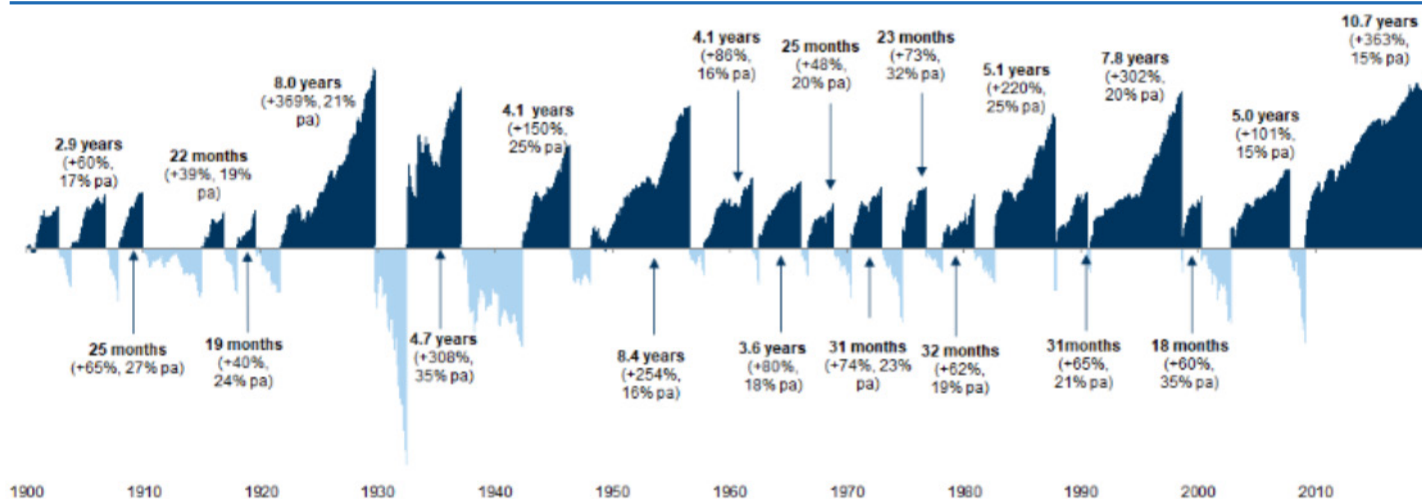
2.9 years (+60%, 17% pa)

22 months (+39%, 19% pa)

8.0 years (+369%, 21% pa)

4.1 years (+150%, 25% pa)

4.1 years (+86%, 16% pa)

25 months (+48%, 20% pa)

23 months (+73%, 32% pa)

5.1 years (+220%, 25% pa)

7.8 years (+302%, 20% pa)

5.0 years (+101%, 15% pa)

10.7 years (+363%, 15% pa)

25 months (+65%, 27% pa)

19 months (+40%, 24% pa)

4.7 years (+308%, 35% pa)

8.4 years (+254%, 16% pa)

3.6 years (+80%, 18% pa)

31 months (+74%, 23% pa)

32 months (+62%, 19% pa)

31months (+65%, 21% pa)

18 months (+60%, 35% pa)

1900 1910 1920 1930 1940 1950 1960 1970 1980 1990 2000 2010